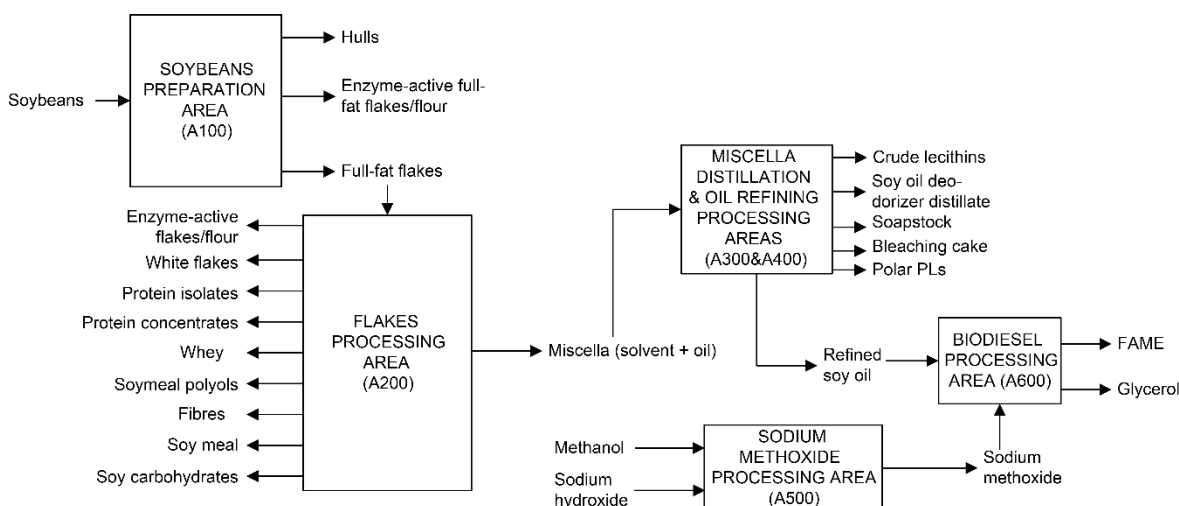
Soybeans

SOYBEANS PREPARATION AREA (A100)

Hulls

Enzyme-active full-fat flakes/flour

Full-fat flakes

Enzyme-active flakes/flour

White flakes

Protein isolates

Protein concentrates

Whey

Soymeal polyols

Fibres

Soy meal

Soy carbohydrates

FLAKES PROCESSING AREA (A200)

Miscella (solvent + oil)

MISCELLA DISTILLATION & OIL REFINING PROCESSING AREAS (A300&A400)

Crude lecithins

Soy oil deodorizer distillate

Soapstock

Bleaching cake

Polar PLs

Refined soy oil

BIODIESEL PROCESSING AREA (A600)

FAME

Glycerol

Methanol

Sodium hydroxide

SODIUM METHOXIDE PROCESSING AREA (A500)

Sodium methoxide